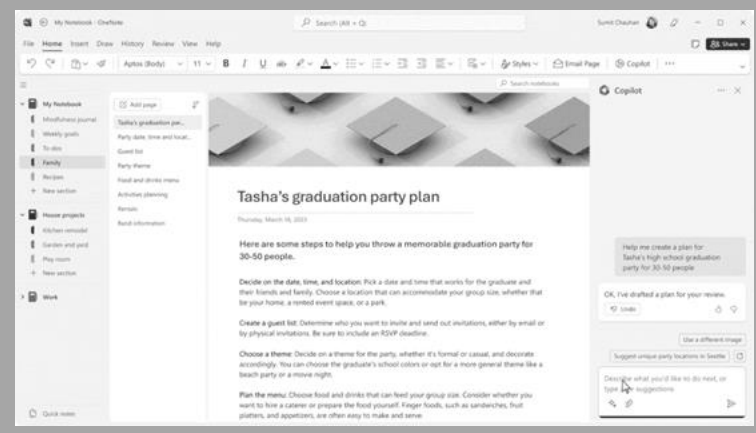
My Notebook - OneNote

Search (Alt + Q)

Sumit Chauhan

File Home Insert Draw History Review View Help

Share

Aptos (Body) 11 B I U Styles Email Page Copilot

Search notebooks

My Notebook
Mindfulness journal
Weekly goals
To dos
Family
Recipes
+ New section

House projects
Kitchen remodel
Garden and yard
Play room
+ New section

Work

Quick notes

Add page
Tasha's graduation par...
Party date, time and locat...
Guest list
Party theme
Food and drinks menu
Activities planning
Rentals
Band information

Tasha's graduation party plan

Thursday, March 16, 2023

Here are some steps to help you throw a memorable graduation party for 30-50 people.

Decide on the date, time, and location: Pick a date and time that works for the graduate and their friends and family. Choose a location that can accommodate your group size, whether that be your home, a rented event space, or a park.

Create a guest list: Determine who you want to invite and send out invitations, either by email or by physical invitations. Be sure to include an RSVP deadline.

Choose a theme: Decide on a theme for the party, whether it's formal or casual, and decorate accordingly. You can choose the graduate's school colors or opt for a more general theme like a beach party or a movie night.

Plan the menu: Choose food and drinks that can feed your group size. Consider whether you want to hire a caterer or prepare the food yourself. Finger foods, such as sandwiches, fruit platters, and appetizers, are often easy to make and serve.

Copilot

Help me create a plan for Tasha's high school graduation party for 30-50 people

OK, I've drafted a plan for your review.

Undo

Use a different image

Suggest unique party locations in Seattle

Describe what you'd like to do next, or type / for suggestions